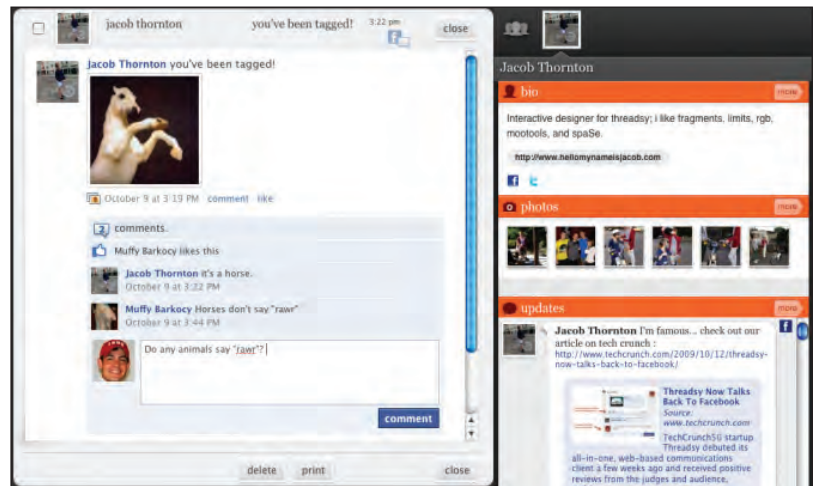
jacob thornton you've been tagged! 3:22 pm close

Jacob Thornton you've been tagged!

October 9 at 3:19 PM comment like

2 comments.

Muffy Barkocy likes this

Jacob Thornton it's a horse.
October 9 at 3:22 PM

Muffy Barkocy Horses don't say "rawr"
October 9 at 3:44 PM

Do any animals say "rawr"?

comment

delete print close

Jacob Thornton

bio more

Interactive designer for threadsy; i like fragments, limits, rgb, mootools, and spaSe.

http://www.hellomynameisjacob.com

photos more

updates more

Jacob Thornton I'm famous... check out our article on tech crunch : http://www.techcrunch.com/2009/10/12/threadsy-now-talks-back-to-facebook/

Threadsy Now Talks Back To Facebook
Source: www.techcrunch.com

TechCrunch50 startup Threadsy debuted its all-in-one, web-based commonications client a few weeks ago and received positive reviews from the judges and audience,